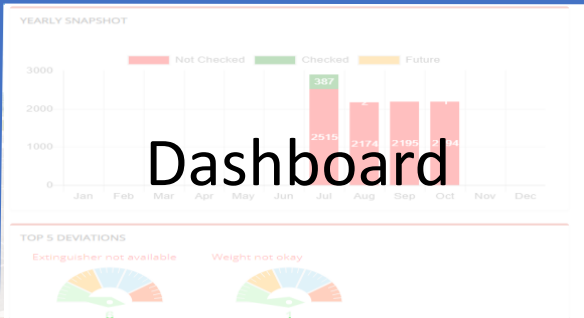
YEARLY SNAPSHOT

Not Checked Checked Future

3000
2000
1000
0

387
2515
2174
2195
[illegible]94

Jan Feb Mar Apr May Jun Jul Aug Sep Oct Nov Dec

Dashboard

TOP 5 DEVIATIONS

Extinguisher not available

Weight not okay

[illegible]

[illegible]